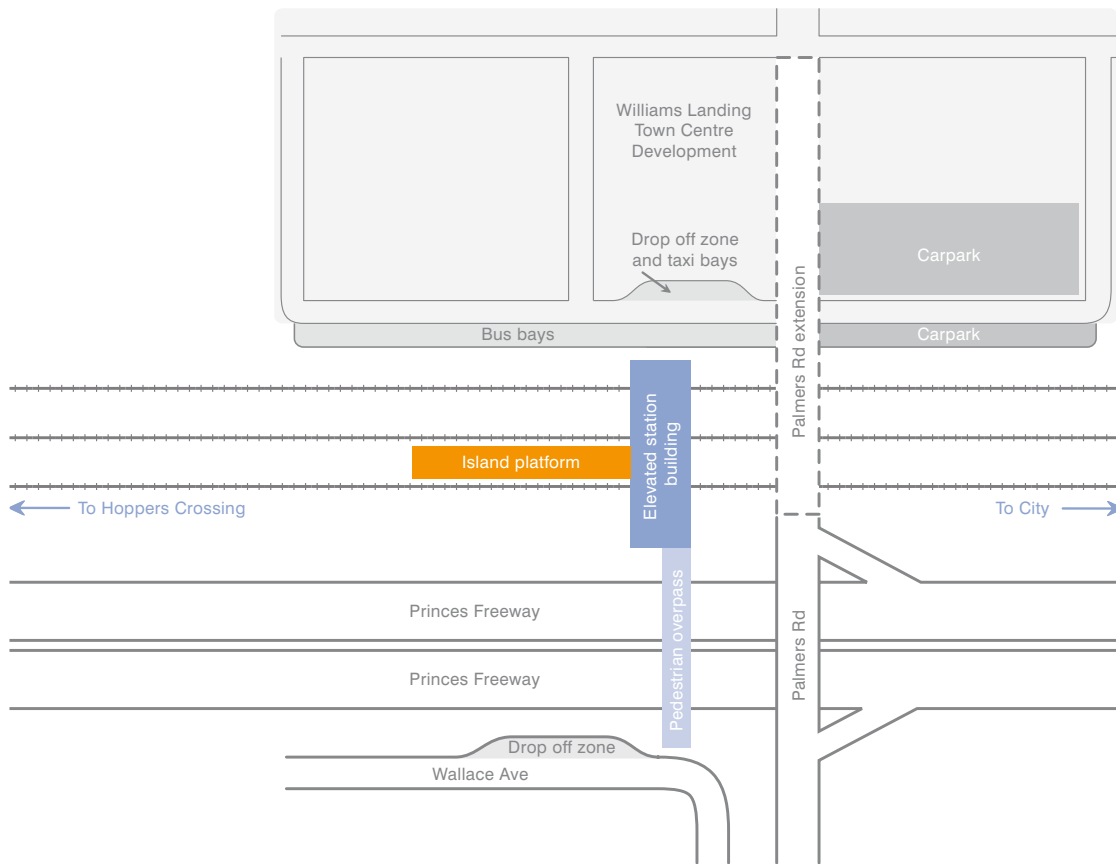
Williams Landing Town Centre Development

Drop off zone and taxi bays

Carpark

Bus bays

Carpark

Palmers Rd extension

Elevated station building

Island platform

To Hoppers Crossing

To City

Princes Freeway

Princes Freeway

Pedestrian overpass

Palmers Rd

Drop off zone

Wallace Ave